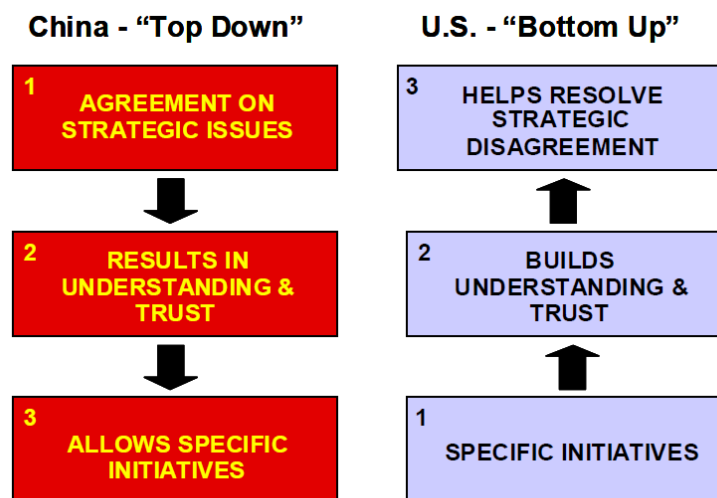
China - “Top Down”

1
AGREEMENT ON STRATEGIC ISSUES

2
RESULTS IN UNDERSTANDING & TRUST

3
ALLOWS SPECIFIC INITIATIVES

U.S. - “Bottom Up”

3
HELPS RESOLVE STRATEGIC DISAGREEMENT

2
BUILDS UNDERSTANDING & TRUST

1
SPECIFIC INITIATIVES